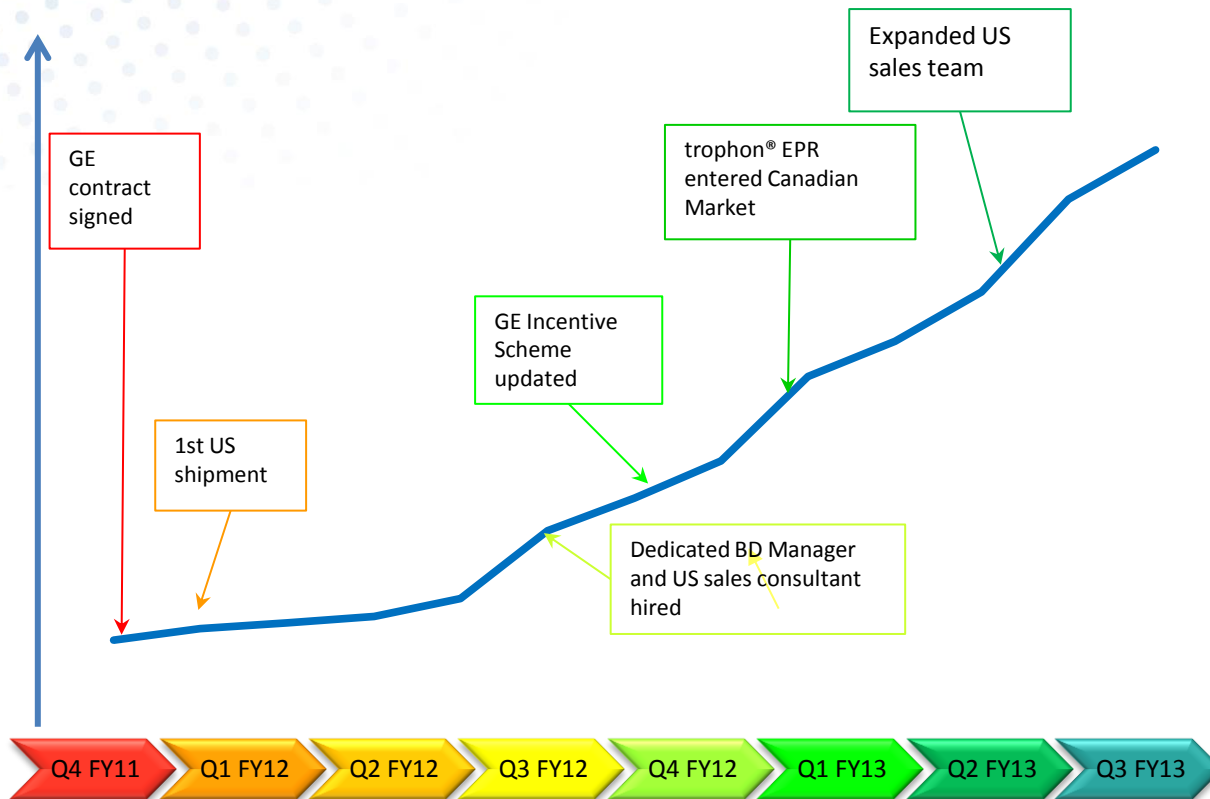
GE contract signed

1st US shipment

GE Incentive Scheme updated

Dedicated BD Manager and US sales consultant hired

trophon® EPR entered Canadian Market

Expanded US sales team

Q4 FY11
Q1 FY12
Q2 FY12
Q3 FY12
Q4 FY12
Q1 FY13
Q2 FY13
Q3 FY13